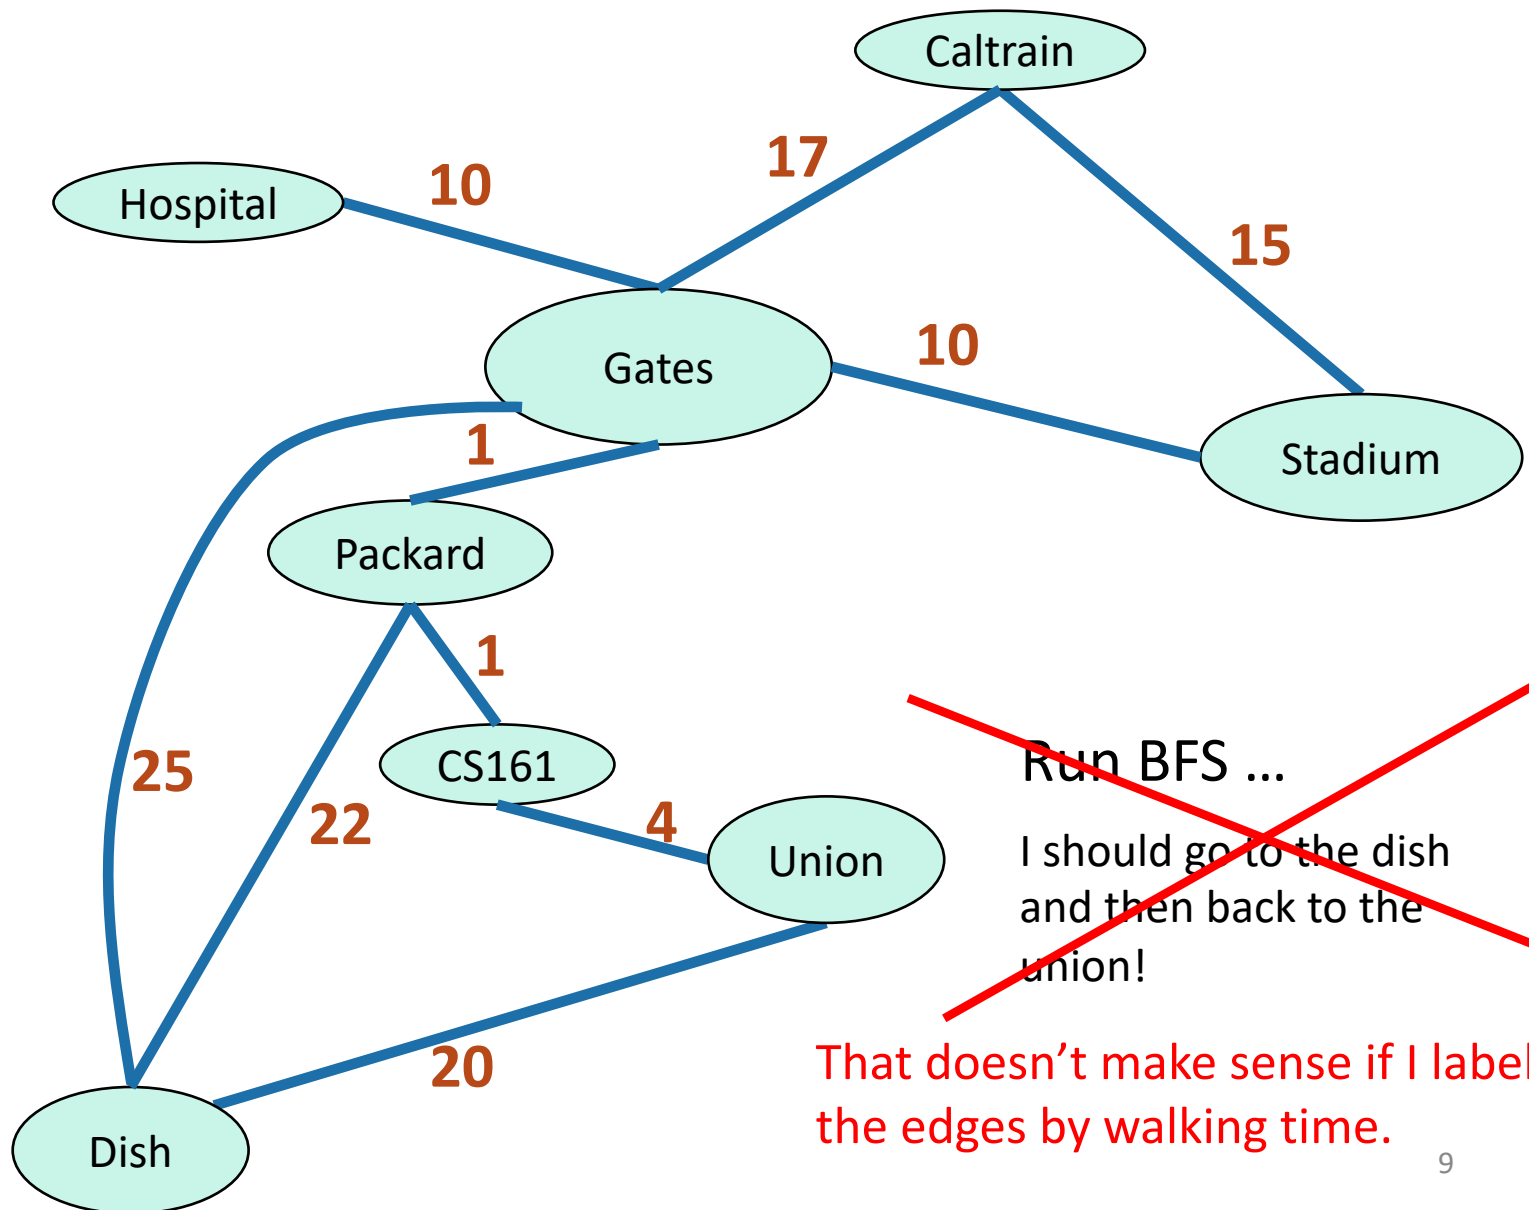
Caltrain

Hospital

10

17

15

Gates

10

Stadium

1

Packard

1

CS161

25

22

4

Union

Run BFS …

I should go to the dish and then back to the union!

20

Dish

That doesn't make sense if I label the edges by walking time.

9